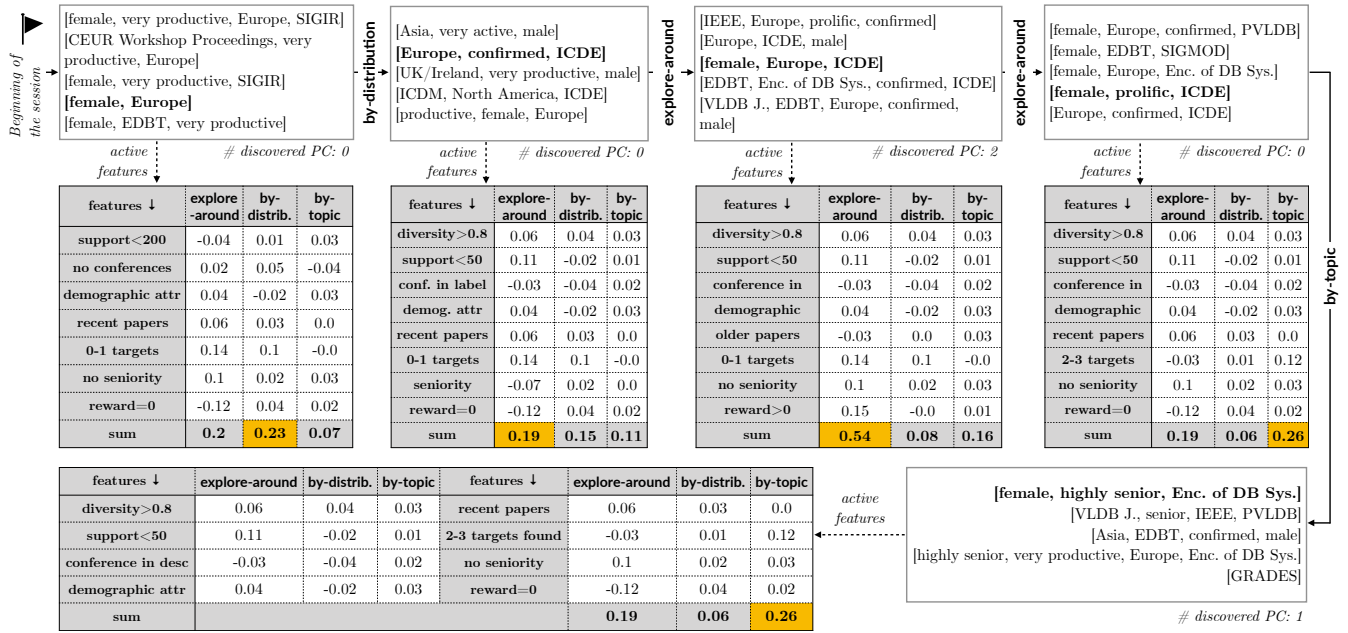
Beginning of the session

[female, very productive, Europe, SIGIR]
[CEUR Workshop Proceedings, very productive, Europe]
[female, very productive, SIGIR]
**[female, Europe]**
[female, EDBT, very productive]

active features

# discovered PC: 0

| features ↓ | explore-around | by-distrib. | by-topic |
|---|---|---|---|
| support<200 | -0.04 | 0.01 | 0.03 |
| no conferences | 0.02 | 0.05 | -0.04 |
| demographic attr | 0.04 | -0.02 | 0.03 |
| recent papers | 0.06 | 0.03 | 0.0 |
| 0-1 targets | 0.14 | 0.1 | -0.0 |
| no seniority | 0.1 | 0.02 | 0.03 |
| reward=0 | -0.12 | 0.04 | 0.02 |
| sum | 0.2 | 0.23 | 0.07 |

by-distribution

[Asia, very active, male]
**[Europe, confirmed, ICDE]**
[UK/Ireland, very productive, male]
[ICDM, North America, ICDE]
[productive, female, Europe]

active features

# discovered PC: 0

| features ↓ | explore-around | by-distrib. | by-topic |
|---|---|---|---|
| diversity>0.8 | 0.06 | 0.04 | 0.03 |
| support<50 | 0.11 | -0.02 | 0.01 |
| conf. in label | -0.03 | -0.04 | 0.02 |
| demog. attr | 0.04 | -0.02 | 0.03 |
| recent papers | 0.06 | 0.03 | 0.0 |
| 0-1 targets | 0.14 | 0.1 | -0.0 |
| seniority | -0.07 | 0.02 | 0.0 |
| reward=0 | -0.12 | 0.04 | 0.02 |
| sum | 0.19 | 0.15 | 0.11 |

explore-around

[IEEE, Europe, prolific, confirmed]
[Europe, ICDE, male]
**[female, Europe, ICDE]**
[EDBT, Enc. of DB Sys., confirmed, ICDE]
[VLDB J., EDBT, Europe, confirmed, male]

active features

# discovered PC: 2

| features ↓ | explore-around | by-distrib. | by-topic |
|---|---|---|---|
| diversity>0.8 | 0.06 | 0.04 | 0.03 |
| support<50 | 0.11 | -0.02 | 0.01 |
| conference in | -0.03 | -0.04 | 0.02 |
| demographic | 0.04 | -0.02 | 0.03 |
| older papers | -0.03 | 0.0 | 0.03 |
| 0-1 targets | 0.14 | 0.1 | -0.0 |
| no seniority | 0.1 | 0.02 | 0.03 |
| reward>0 | 0.15 | -0.0 | 0.01 |
| sum | 0.54 | 0.08 | 0.16 |

explore-around

[female, Europe, confirmed, PVLDB]
[female, EDBT, SIGMOD]
[female, Europe, Enc. of DB Sys.]
**[female, prolific, ICDE]**
[Europe, confirmed, ICDE]

active features

# discovered PC: 0

| features ↓ | explore-around | by-distrib. | by-topic |
|---|---|---|---|
| diversity>0.8 | 0.06 | 0.04 | 0.03 |
| support<50 | 0.11 | -0.02 | 0.01 |
| conference in | -0.03 | -0.04 | 0.02 |
| demographic | 0.04 | -0.02 | 0.03 |
| recent papers | 0.06 | 0.03 | 0.0 |
| 2-3 targets | -0.03 | 0.01 | 0.12 |
| no seniority | 0.1 | 0.02 | 0.03 |
| reward=0 | -0.12 | 0.04 | 0.02 |
| sum | 0.19 | 0.06 | 0.26 |

by-topic

**[female, highly senior, Enc. of DB Sys.]**
[VLDB J., senior, IEEE, PVLDB]
[Asia, EDBT, confirmed, male]
[highly senior, very productive, Europe, Enc. of DB Sys.]
[GRADES]

# discovered PC: 1

active features

| features ↓ | explore-around | by-distrib. | by-topic | features ↓ | explore-around | by-distrib. | by-topic |
|---|---|---|---|---|---|---|---|
| diversity>0.8 | 0.06 | 0.04 | 0.03 | recent papers | 0.06 | 0.03 | 0.0 |
| support<50 | 0.11 | -0.02 | 0.01 | 2-3 targets found | -0.03 | 0.01 | 0.12 |
| conference in desc | -0.03 | -0.04 | 0.02 | no seniority | 0.1 | 0.02 | 0.03 |
| demographic attr | 0.04 | -0.02 | 0.03 | reward=0 | -0.12 | 0.04 | 0.02 |
| sum | | | | | 0.19 | 0.06 | 0.26 |